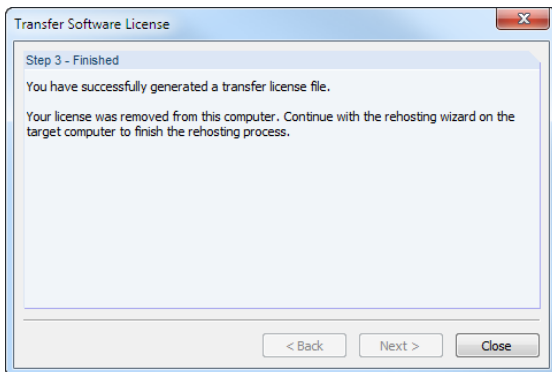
Transfer Software License

Step 3 - Finished

You have successfully generated a transfer license file.

Your license was removed from this computer. Continue with the rehosting wizard on the target computer to finish the rehosting process.

< Back
Next >
Close